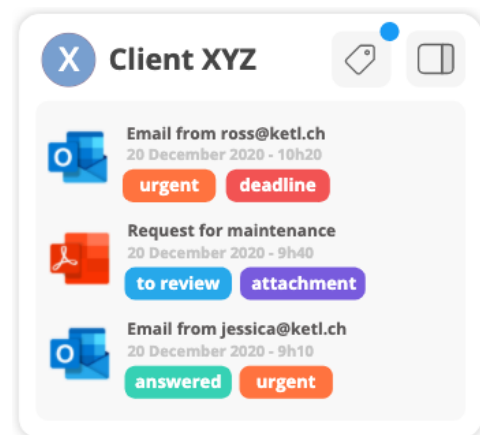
X Client XYZ

Email from ross@ketl.ch
20 December 2020 - 10h20
urgent deadline

Request for maintenance
20 December 2020 - 9h40
to review attachment

Email from jessica@ketl.ch
20 December 2020 - 9h10
answered urgent